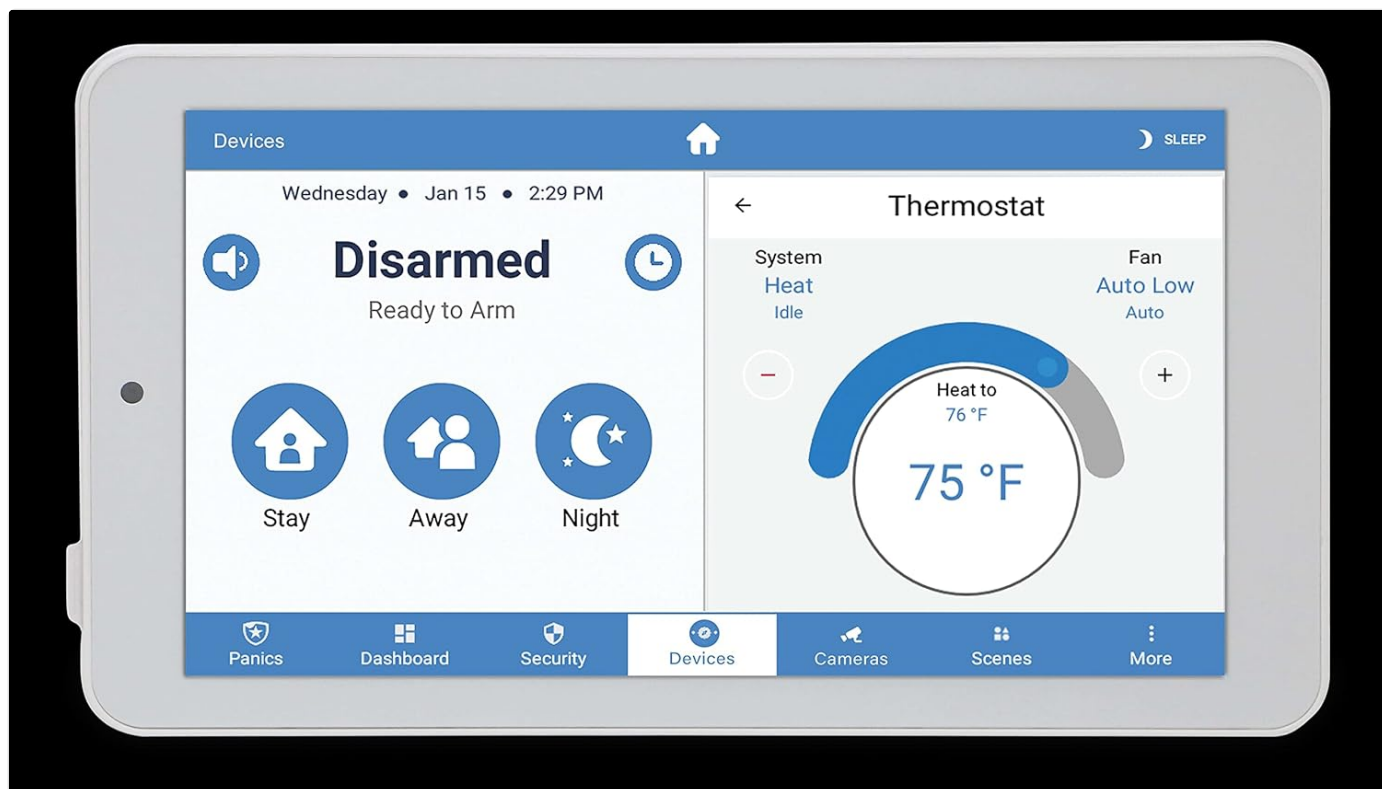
Devices

SLEEP

Wednesday • Jan 15 • 2:29 PM

Disarmed

Ready to Arm

Stay

Away

Night

←

Thermostat

System
Heat
Idle

Fan
Auto Low
Auto

−

+

Heat to
76 °F

75 °F

Panics

Dashboard

Security

Devices

Cameras

Scenes

More